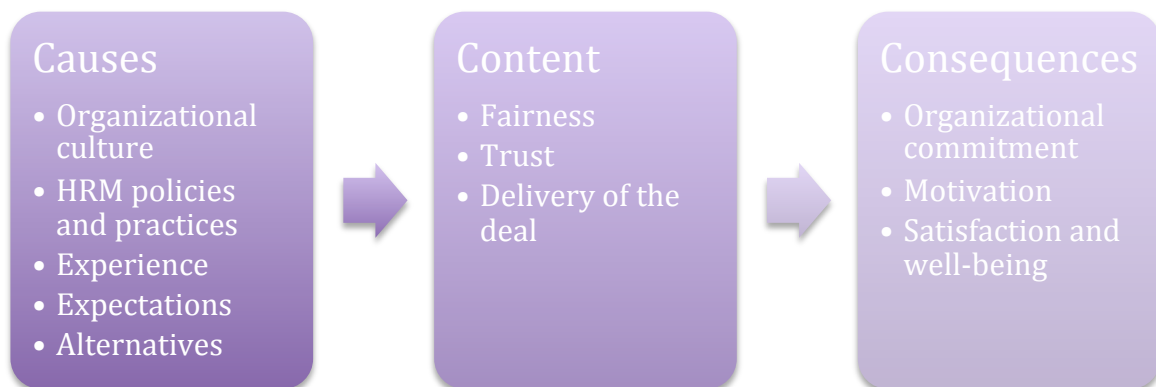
Causes

- Organizational culture
- HRM policies and practices
- Experience
- Expectations
- Alternatives

Content

- Fairness
- Trust
- Delivery of the deal

Consequences

- Organizational commitment
- Motivation
- Satisfaction and well-being